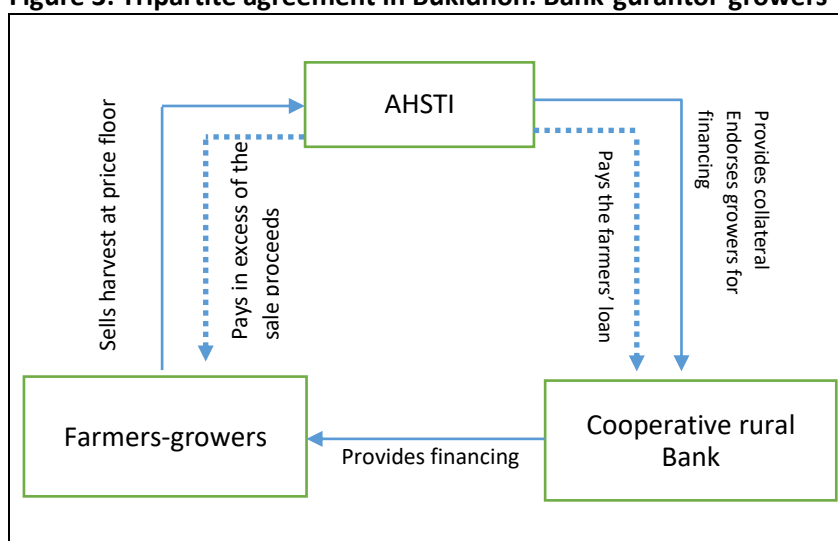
Figure 3. Tripartite agreement in Bukidnon: Bank-garantor-growers

AHSTI

Sells harvest at price floor

Pays in excess of the sale proceeds

Pays the farmers' loan

Provides collateral Endorses growers for financing

Farmers-growers

Provides financing

Cooperative rural Bank